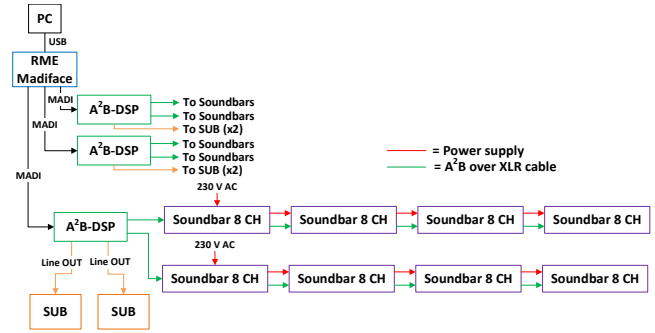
PC

USB

RME Madiface

MADI

$A^2B$-DSP

To Soundbars
To Soundbars
To SUB (x2)

MADI

$A^2B$-DSP

To Soundbars
To Soundbars
To SUB (x2)

= Power supply
= $A^2B$ over XLR cable

MADI

230 V AC

$A^2B$-DSP

Soundbar 8 CH
Soundbar 8 CH
Soundbar 8 CH
Soundbar 8 CH

230 V AC

Line OUT
Line OUT

Soundbar 8 CH
Soundbar 8 CH
Soundbar 8 CH
Soundbar 8 CH

SUB
SUB